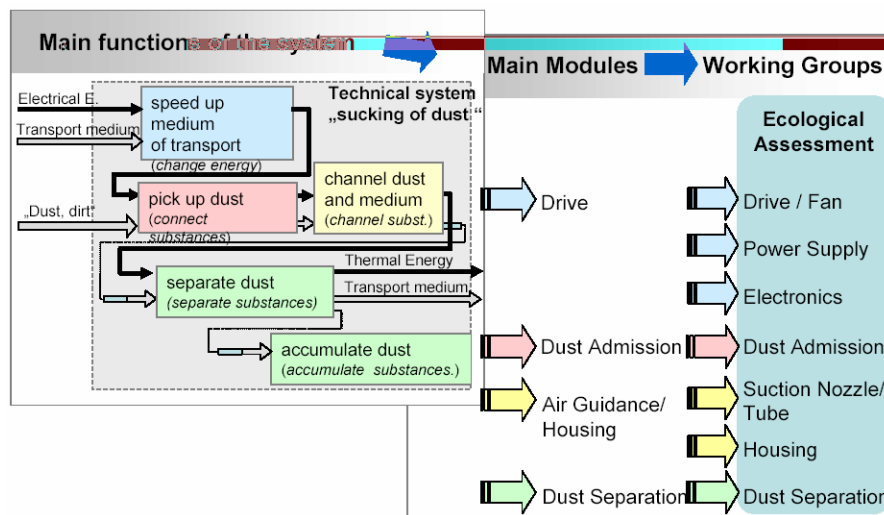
Main functions of the system

Main Modules

Working Groups

Electrical E.

Transport medium

„Dust, dirt"

Technical system „sucking of dust"

speed up medium of transport (change energy)

pick up dust (connect substances)

channel dust and medium (channel subst.)

separate dust (separate substances)

Thermal Energy

Transport medium

accumulate dust (accumulate substances.)

Drive

Dust Admission

Air Guidance/ Housing

Dust Separation

Ecological Assessment

Drive / Fan

Power Supply

Electronics

Dust Admission

Suction Nozzle/ Tube

Housing

Dust Separation